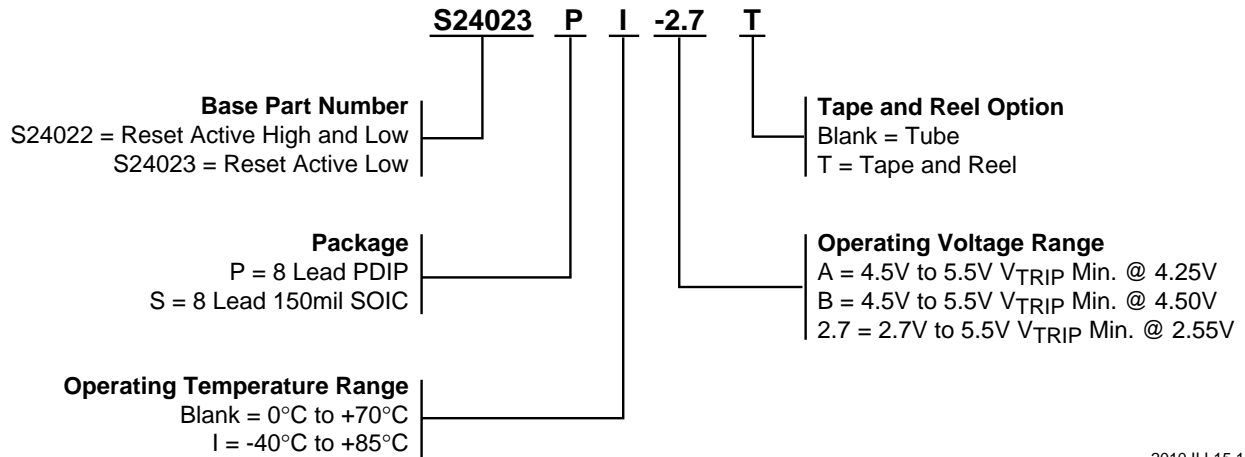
S24023 P I -2.7 T

Base Part Number
S24022 = Reset Active High and Low
S24023 = Reset Active Low

Tape and Reel Option
Blank = Tube
T = Tape and Reel

Package
P = 8 Lead PDIP
S = 8 Lead 150mil SOIC

Operating Voltage Range
A = 4.5V to 5.5V $V_{TRIP}$ Min. @ 4.25V
B = 4.5V to 5.5V $V_{TRIP}$ Min. @ 4.50V
2.7 = 2.7V to 5.5V $V_{TRIP}$ Min. @ 2.55V

Operating Temperature Range
Blank = 0°C to +70°C
I = -40°C to +85°C

2010 ILL 15.1